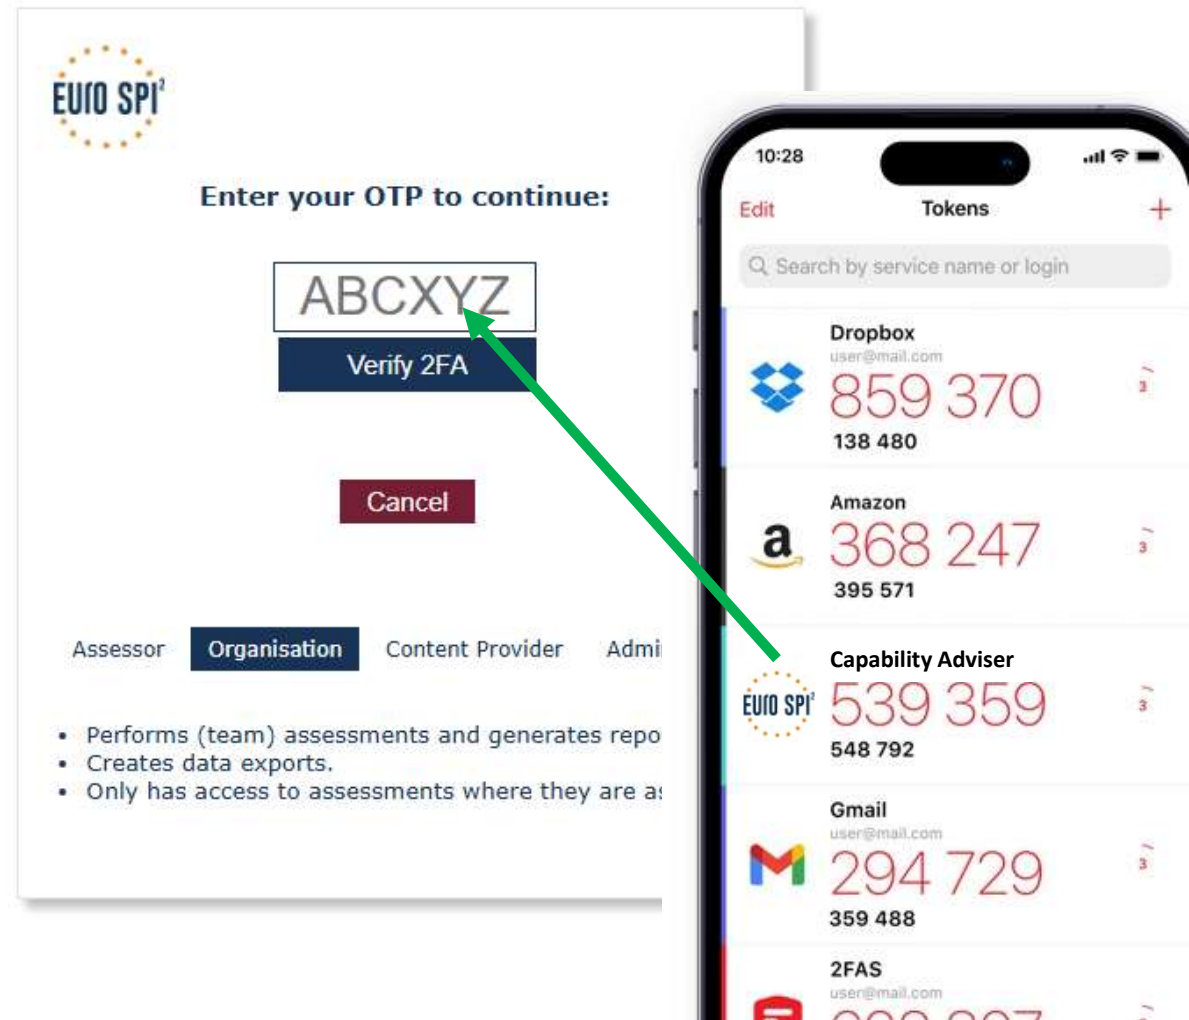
EUrO SPI²

Enter your OTP to continue:

ABCXYZ

Verify 2FA

Cancel

Assessor Organisation Content Provider Admi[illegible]

- Performs (team) assessments and generates repo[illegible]
- Creates data exports.
- Only has access to assessments where they are a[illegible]

10:28

Edit Tokens +

Search by service name or login

Dropbox
user@mail.com
859 370
138 480
3

Amazon
a
368 247
395 571
3

Capability Adviser
EUrO SPI²
539 359
548 792
3

Gmail
user@mail.com
294 729
359 488
3

2FAS
user@mail.com
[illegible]